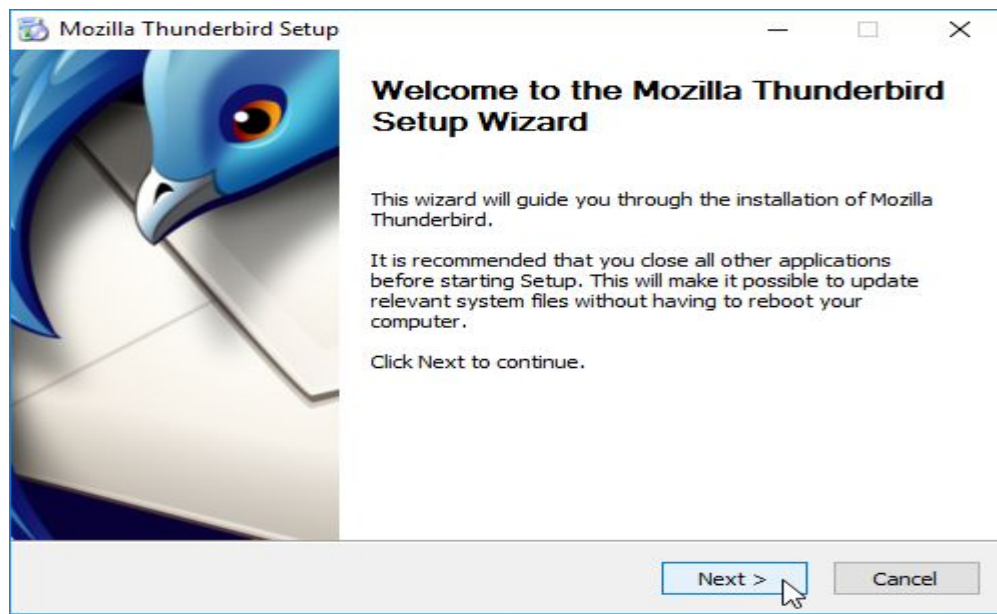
Mozilla Thunderbird Setup

Welcome to the Mozilla Thunderbird Setup Wizard

This wizard will guide you through the installation of Mozilla Thunderbird.

It is recommended that you close all other applications before starting Setup. This will make it possible to update relevant system files without having to reboot your computer.

Click Next to continue.

Next >

Cancel